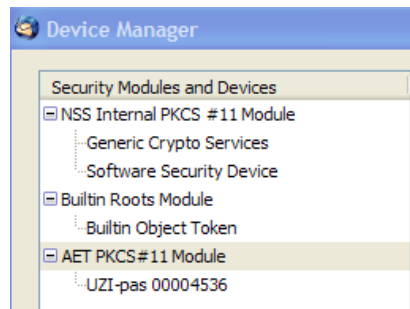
Device Manager

Security Modules and Devices
NSS Internal PKCS #11 Module
Generic Crypto Services
Software Security Device
Builtin Roots Module
Builtin Object Token
AET PKCS#11 Module
UZI-pas 00004536